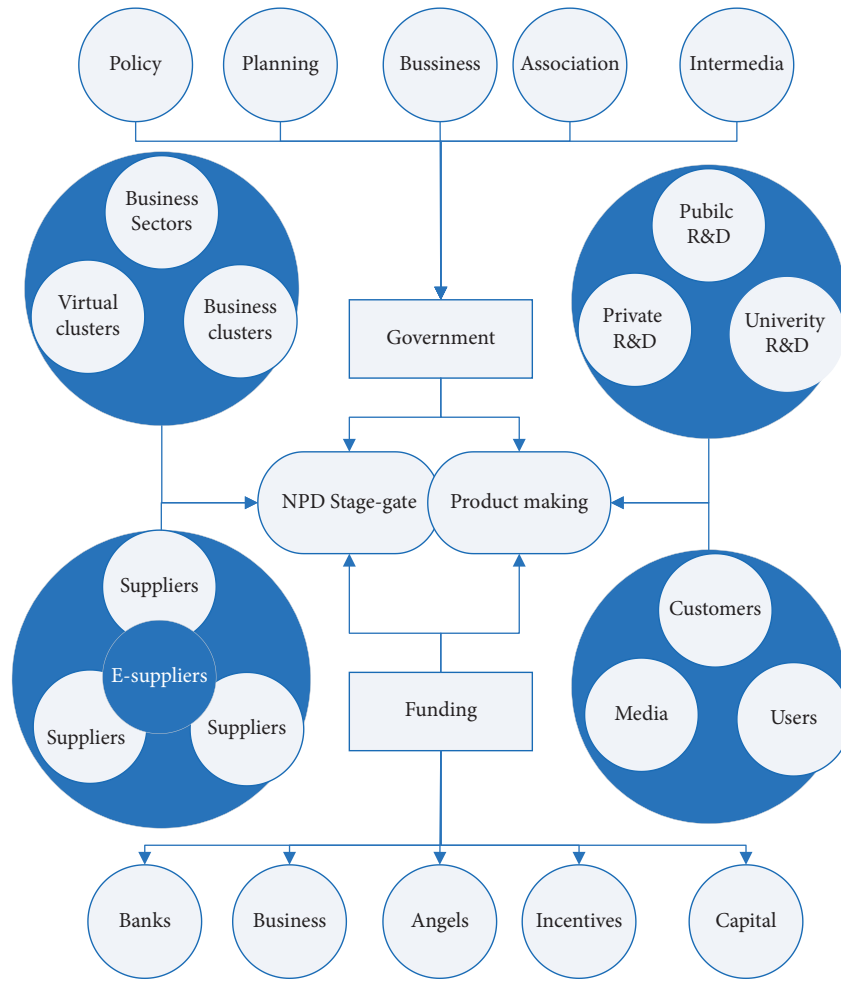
Policy

Planning

Bussiness

Association

Intermedia

Business Sectors

Virtual clusters

Business clusters

Government

Pubilc R&D

Private R&D

Univerity R&D

NPD Stage-gate

Product making

Suppliers

E-suppliers

Suppliers

Suppliers

Customers

Media

Users

Funding

Banks

Business

Angels

Incentives

Capital